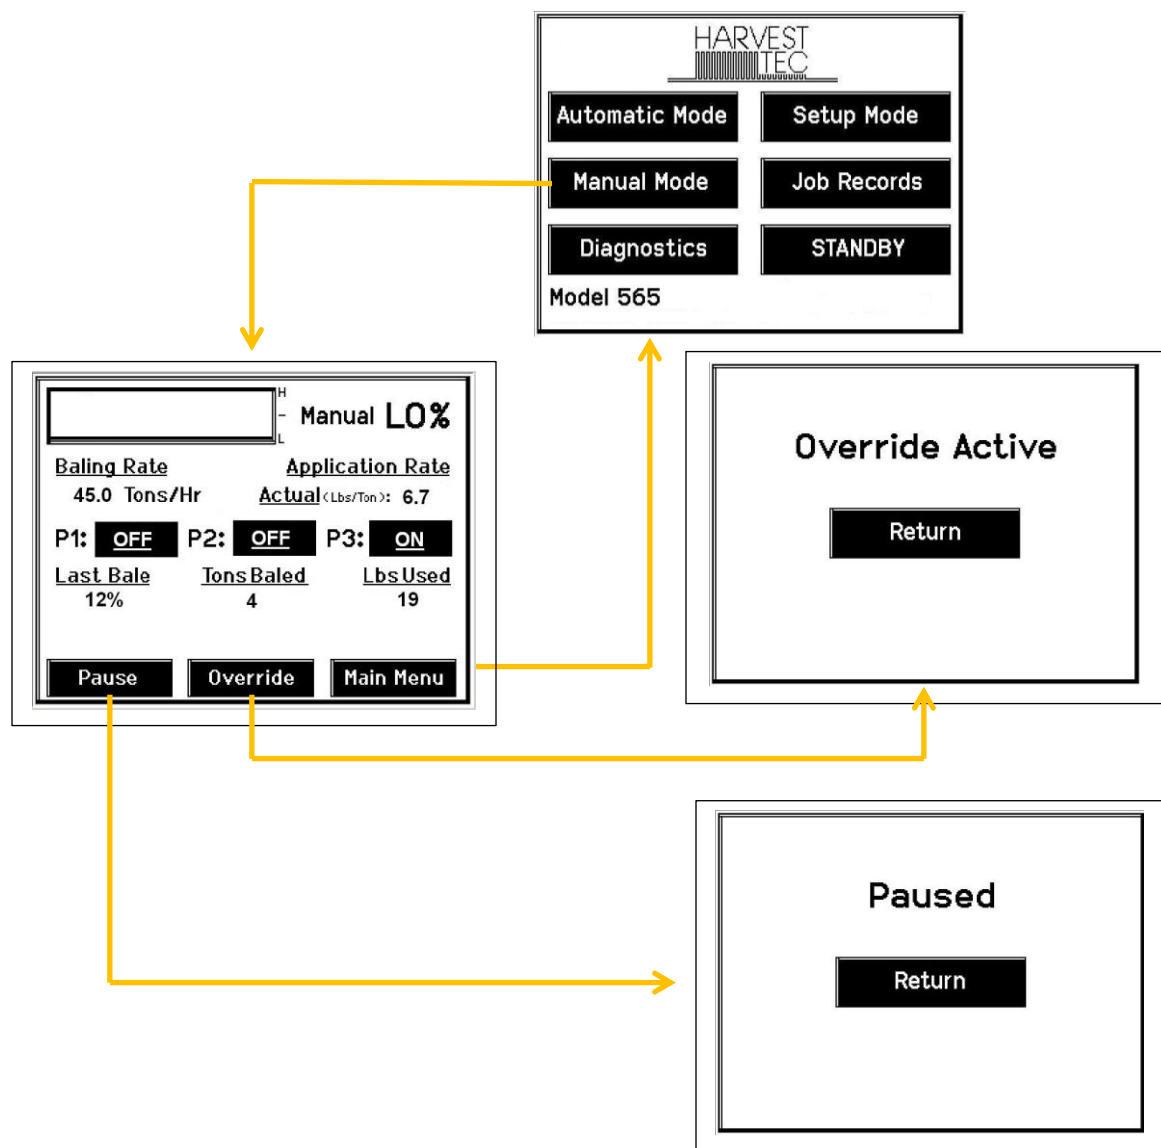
HARVEST TEC

Automatic Mode
Setup Mode
Manual Mode
Job Records
Diagnostics
STANDBY
Model 565

H
-
L
Manual LO%

Baling Rate
45.0 Tons/Hr
Application Rate
Actual (Lbs/Ton): 6.7

P1: OFF
P2: OFF
P3: ON

Last Bale
12%
Tons Baled
4
Lbs Used
19

Pause
Override
Main Menu

Override Active

Return

Paused

Return